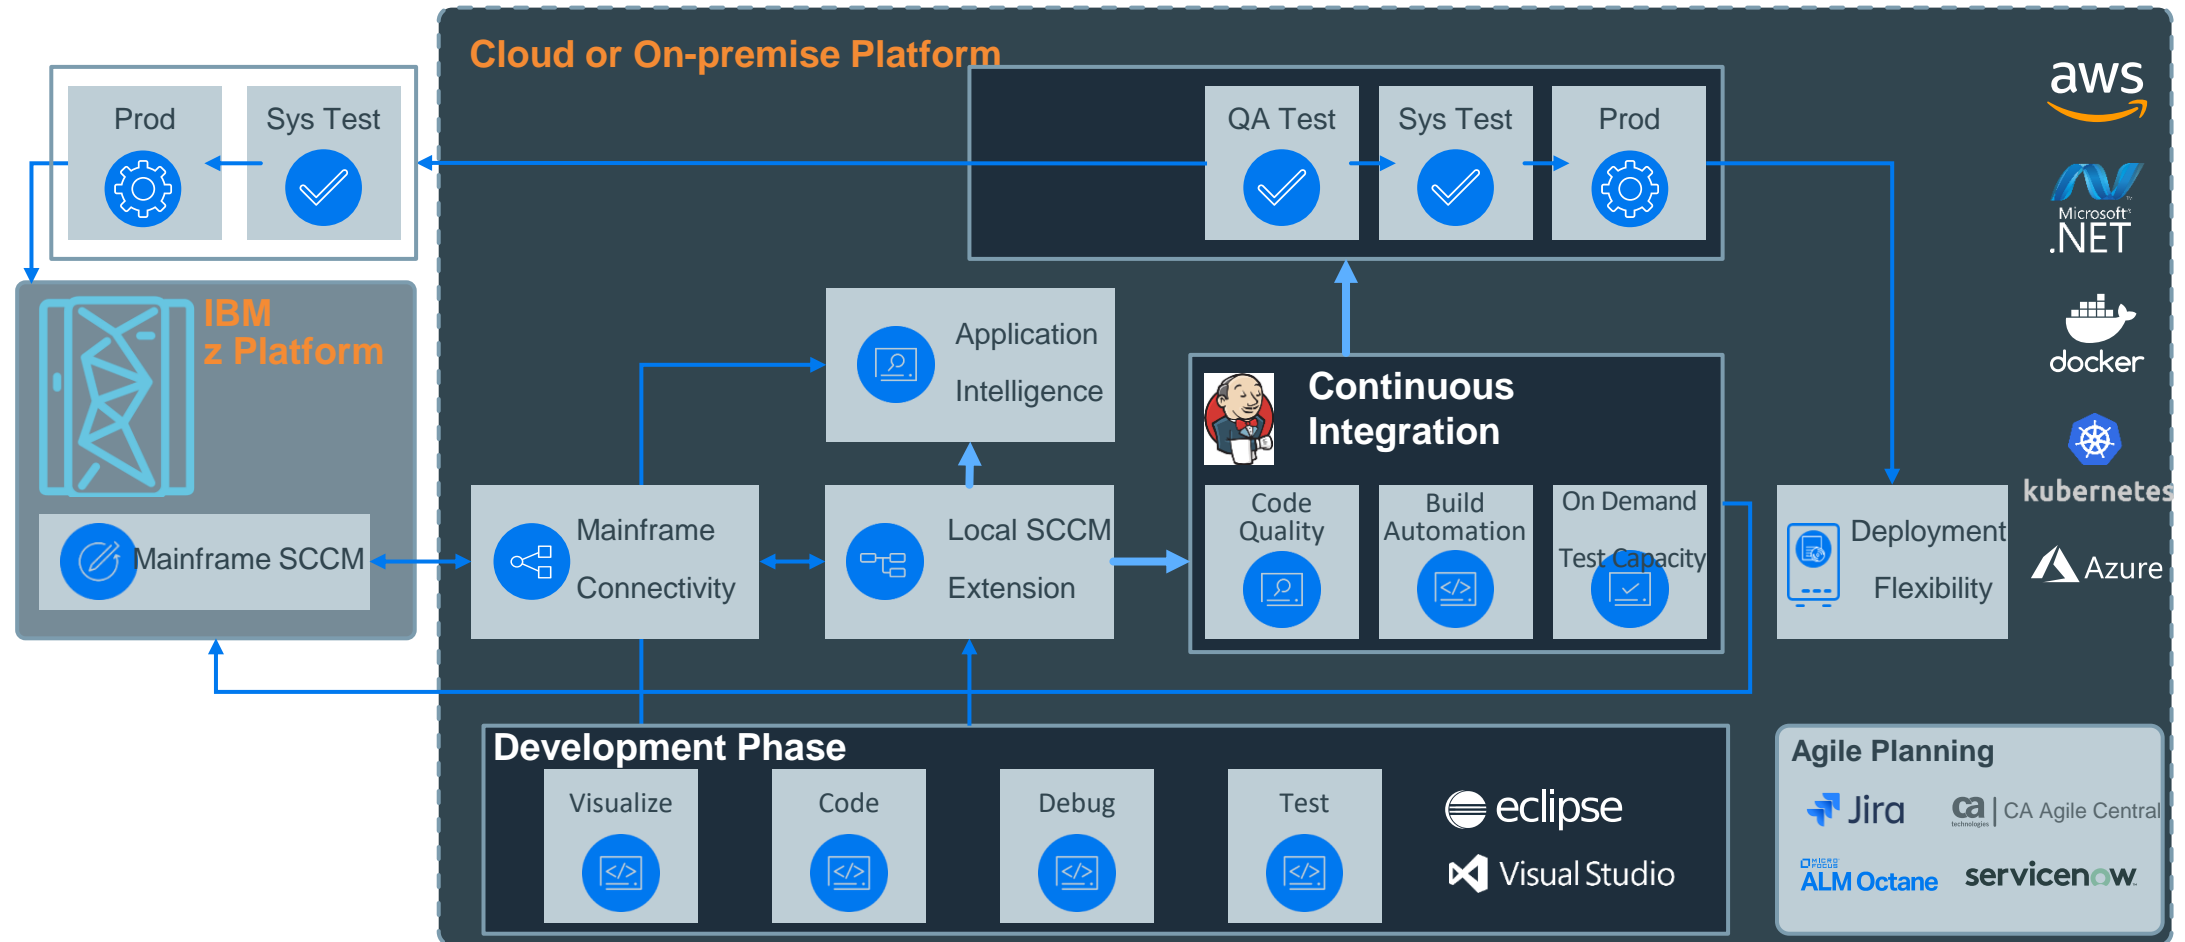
Cloud or On-premise Platform

Prod

Sys Test

QA Test

Sys Test

Prod

aws

Microsoft .NET

docker

kubernetes

Azure

IBM z Platform

Mainframe SCCM

Application Intelligence

Mainframe Connectivity

Local SCCM Extension

Continuous Integration

Code Quality

Build Automation

On Demand Test Capacity

Deployment Flexibility

Development Phase

Visualize

Code

Debug

Test

eclipse

Visual Studio

Agile Planning

Jira

ca technologies | CA Agile Central

MICRO FOCUS ALM Octane

servicenow